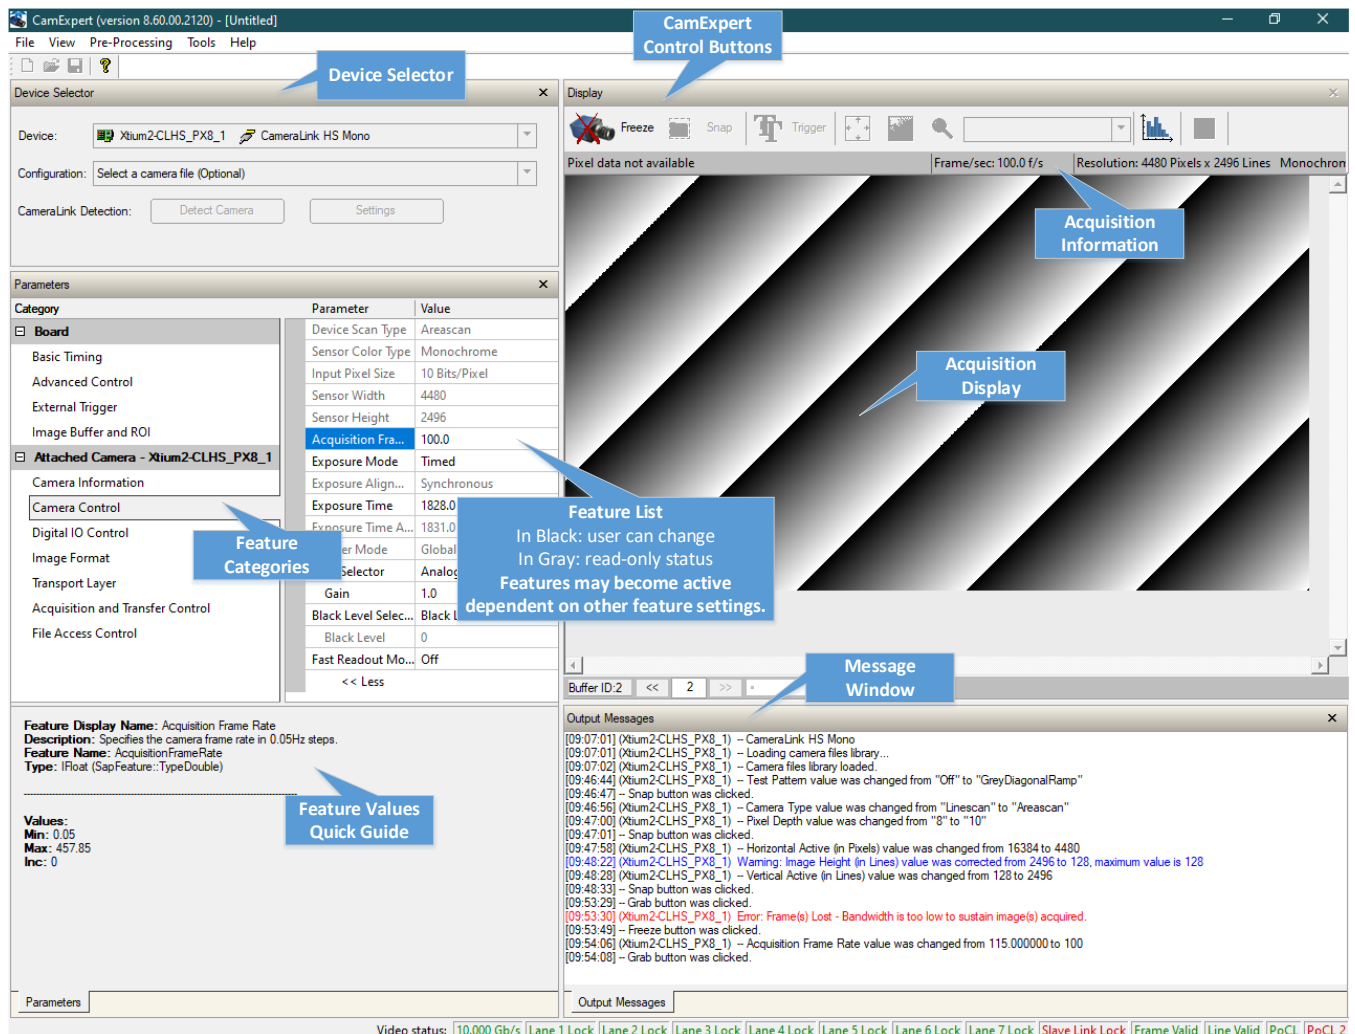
CamExpert (version 8.60.00.2120) - [Untitled]

File View Pre-Processing Tools Help

CamExpert Control Buttons

Device Selector

Device Selector

Device: Xtium2-CLHS_PX8_1 CameraLink HS Mono

Configuration: Select a camera file (Optional)

CameraLink Detection: Detect Camera Settings

Parameters

| Category | Parameter | Value |
|---|---|---|
| Board | Device Scan Type | Areascan |
| Basic Timing | Sensor Color Type | Monochrome |
| Advanced Control | Input Pixel Size | 10 Bits/Pixel |
| External Trigger | Sensor Width | 4480 |
| Image Buffer and ROI | Sensor Height | 2496 |
| Attached Camera - Xtium2-CLHS_PX8_1 | Acquisition Fra... | 100.0 |
| Camera Information | Exposure Mode | Timed |
| Camera Control | Exposure Align... | Synchronous |
| Digital IO Control | Exposure Time | 1828.0 |
| Image Format | Exposure Time A... | 1831.0 |
| Transport Layer | er Mode | Global |
| Acquisition and Transfer Control | Selector | Analog |
| File Access Control | Gain | 1.0 |
| | Black Level Selec... | Black L |
| | Black Level | 0 |
| | Fast Readout Mo... | Off |
| | << Less | |

Feature Categories

Feature List
In Black: user can change
In Gray: read-only status
Features may become active dependent on other feature settings.

Feature Display Name: Acquisition Frame Rate
Description: Specifies the camera frame rate in 0.05Hz steps.
Feature Name: AcquisitionFrameRate
Type: IFloat (SapFeature::TypeDouble)

Feature Values Quick Guide

Values:
Min: 0.05
Max: 457.85
Inc: 0

Parameters

Display

Freeze Snap Trigger

Pixel data not available Frame/sec: 100.0 f/s Resolution: 4480 Pixels x 2496 Lines Monochron

Acquisition Information

Acquisition Display

Buffer ID:2 << 2 >>

Message Window

Output Messages

[09:07:01] (Xtium2-CLHS_PX8_1) -- CameraLink HS Mono
[09:07:01] (Xtium2-CLHS_PX8_1) -- Loading camera files library...
[09:07:02] (Xtium2-CLHS_PX8_1) -- Camera files library loaded.
[09:46:44] (Xtium2-CLHS_PX8_1) -- Test Pattern value was changed from "Off" to "GreyDiagonalRamp"
[09:46:47] -- Snap button was clicked.
[09:46:56] (Xtium2-CLHS_PX8_1) -- Camera Type value was changed from "Linescan" to "Areascan"
[09:47:00] (Xtium2-CLHS_PX8_1) -- Pixel Depth value was changed from "8" to "10"
[09:47:01] -- Snap button was clicked.
[09:47:58] (Xtium2-CLHS_PX8_1) -- Horizontal Active (in Pixels) value was changed from 16384 to 4480
[09:48:22] (Xtium2-CLHS_PX8_1) Warning: Image Height (in Lines) value was corrected from 2496 to 128, maximum value is 128
[09:48:28] (Xtium2-CLHS_PX8_1) -- Vertical Active (in Lines) value was changed from 128 to 2496
[09:48:33] -- Snap button was clicked.
[09:53:29] -- Grab button was clicked.
[09:53:30] (Xtium2-CLHS_PX8_1) Error: Frame(s) Lost - Bandwidth is too low to sustain image(s) acquired.
[09:53:49] -- Freeze button was clicked.
[09:54:06] (Xtium2-CLHS_PX8_1) -- Acquisition Frame Rate value was changed from 115.000000 to 100
[09:54:08] -- Grab button was clicked.

Output Messages

Video status: 10.000 Gb/s Lane 1 Lock Lane 2 Lock Lane 3 Lock Lane 4 Lock Lane 5 Lock Lane 6 Lock Lane 7 Lock Slave Link Lock Frame Valid Line Valid PoCL PoCL 2